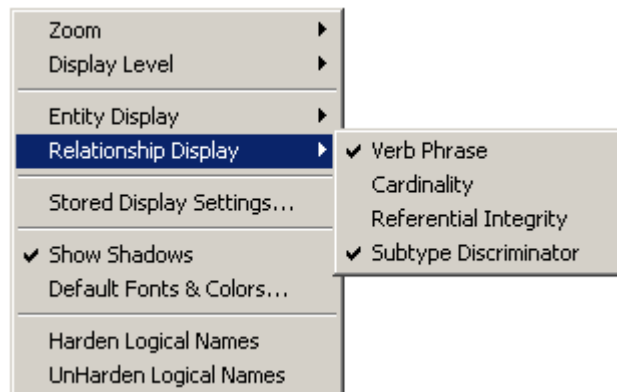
Zoom
Display Level
Entity Display
Relationship Display
Stored Display Settings...
✔ Show Shadows
Default Fonts & Colors...
Harden Logical Names
UnHarden Logical Names

✔ Verb Phrase
Cardinality
Referential Integrity
✔ Subtype Discriminator